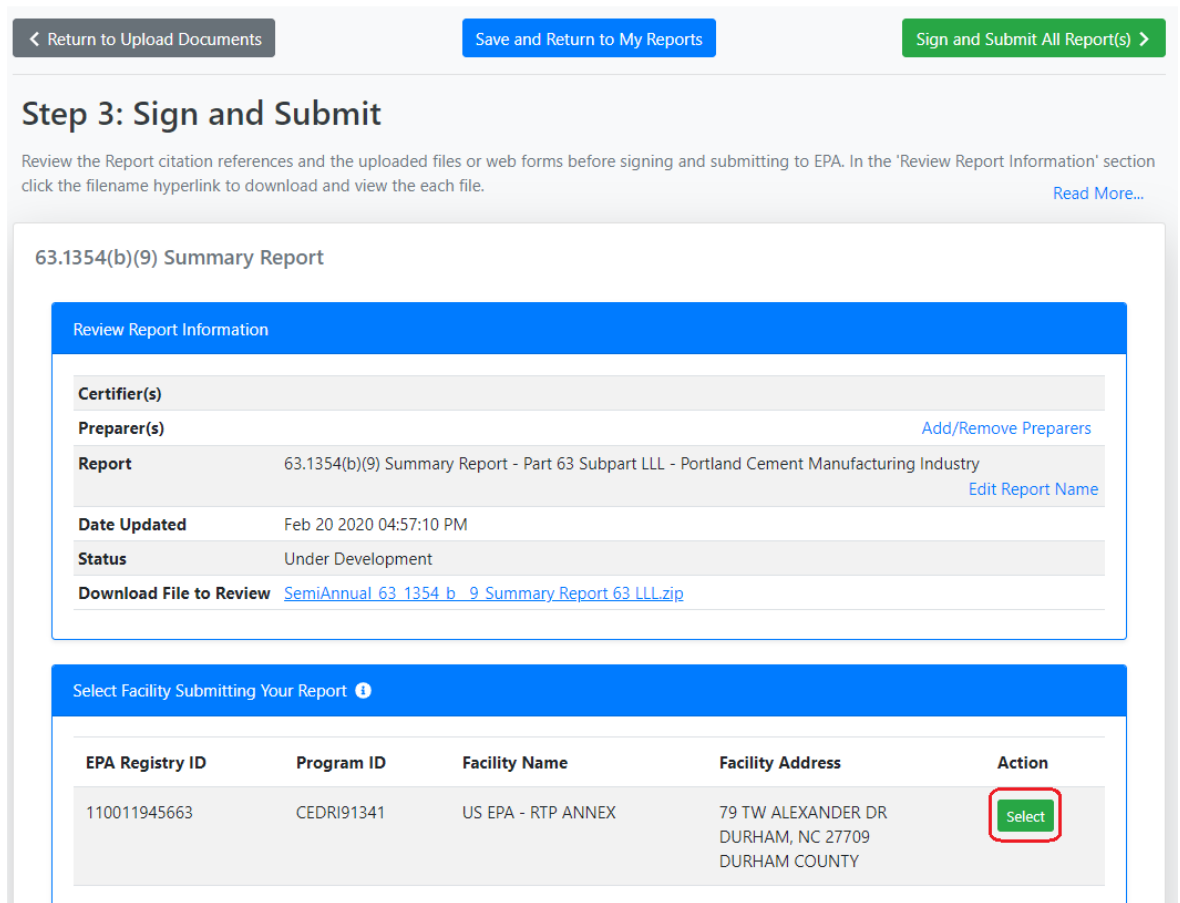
< Return to Upload Documents

Save and Return to My Reports

Sign and Submit All Report(s) >

Step 3: Sign and Submit

Review the Report citation references and the uploaded files or web forms before signing and submitting to EPA. In the 'Review Report Information' section click the filename hyperlink to download and view the each file.

Read More...

63.1354(b)(9) Summary Report

Review Report Information

| | |
|---|---|
| Certifier(s) | |
| Preparer(s) | Add/Remove Preparers |
| Report | 63.1354(b)(9) Summary Report - Part 63 Subpart LLL - Portland Cement Manufacturing Industry Edit Report Name |
| Date Updated | Feb 20 2020 04:57:10 PM |
| Status | Under Development |
| Download File to Review | SemiAnnual_63_1354_b__9_Summary Report 63 LLL.zip |

Select Facility Submitting Your Report

| EPA Registry ID | Program ID | Facility Name | Facility Address | Action |
|---|---|---|---|---|
| 110011945663 | CEDRI91341 | US EPA - RTP ANNEX | 79 TW ALEXANDER DR DURHAM, NC 27709 DURHAM COUNTY | Select |